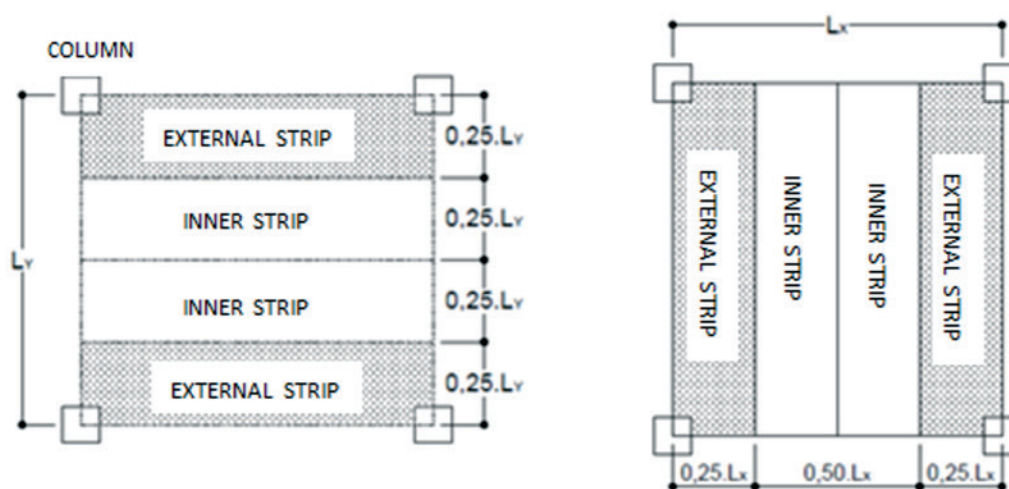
COLUMN

EXTERNAL STRIP

INNER STRIP

INNER STRIP

EXTERNAL STRIP

$L_Y$

0,25.$L_Y$

0,25.$L_Y$

0,25.$L_Y$

0,25.$L_Y$

$L_X$

EXTERNAL STRIP

INNER STRIP

INNER STRIP

EXTERNAL STRIP

0,25.$L_X$

0,50.$L_X$

0,25.$L_X$